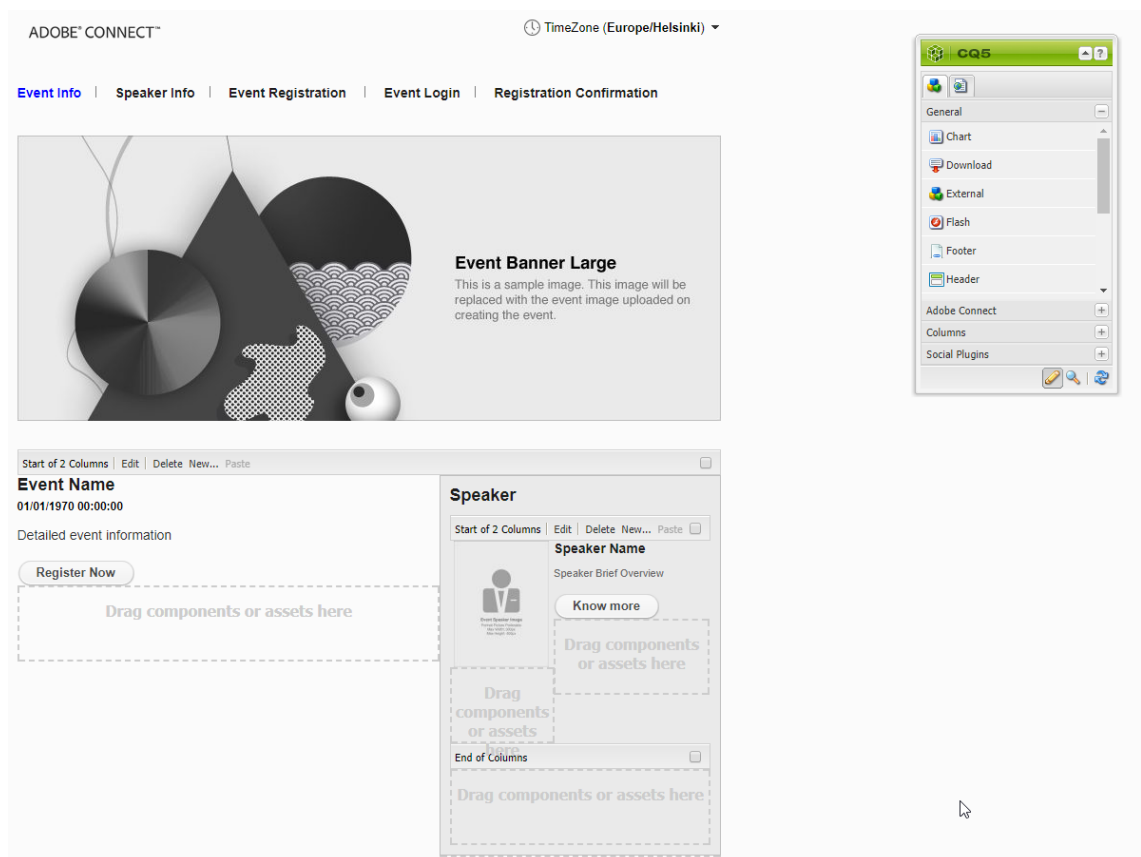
ADOBE® CONNECT™

TimeZone (Europe/Helsinki)

Event Info | Speaker Info | Event Registration | Event Login | Registration Confirmation

Event Banner Large
This is a sample image. This image will be replaced with the event image uploaded on creating the event.

Start of 2 Columns | Edit | Delete New... Paste

Event Name
01/01/1970 00:00:00

Detailed event information

Register Now

Drag components or assets here

Speaker

Start of 2 Columns | Edit | Delete New... Paste

Speaker Name

Speaker Brief Overview

Know more

Drag components or assets here

Event Speaker Image
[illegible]

Drag components or assets here

End of Columns

Drag components or assets here

CQ5

General
Chart
Download
External
Flash
Footer
Header
Adobe Connect
Columns
Social Plugins